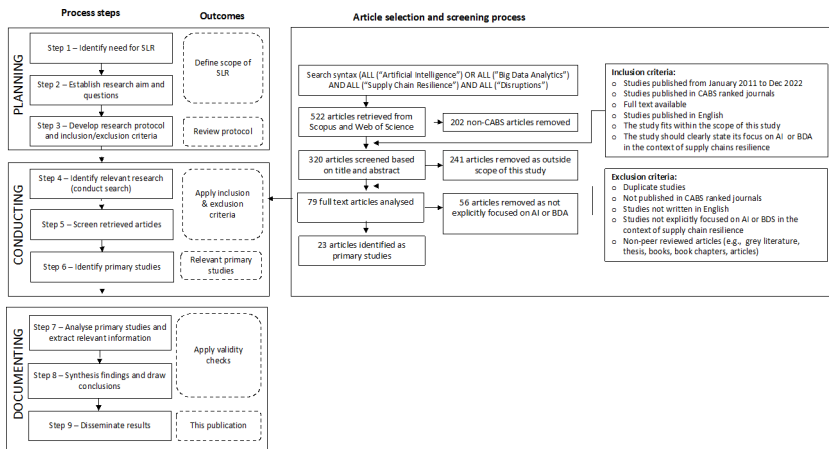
Process steps

Outcomes

Article selection and screening process

PLANNING

Step 1 – Identify need for SLR

Step 2 – Establish research aim and questions

Step 3 – Develop research protocol and inclusion/exclusion criteria

Define scope of SLR

Review protocol

CONDUCTING

Step 4 – Identify relevant research (conduct search)

Step 5 – Screen retrieved articles

Step 6 – Identify primary studies

Apply inclusion & exclusion criteria

Relevant primary studies

DOCUMENTING

Step 7 – Analyse primary studies and extract relevant information

Step 8 – Synthesis findings and draw conclusions

Step 9 – Disseminate results

Apply validity checks

This publication

Search syntax (ALL ("Artificial Intelligence") OR ALL ("Big Data Analytics") AND ALL ("Supply Chain Resilience") AND ALL ("Disruptions")

522 articles retrieved from Scopus and Web of Science

202 non-CABS articles removed

320 articles screened based on title and abstract

241 articles removed as outside scope of this study

79 full text articles analysed

56 articles removed as not explicitly focused on AI or BDA

23 articles identified as primary studies

Inclusion criteria:
o Studies published from January 2011 to Dec 2022
o Studies published in CABS ranked journals
o Full text available
o Studies published in English
o The study fits within the scope of this study
o The study should clearly state its focus on AI or BDA in the context of supply chains resilience

Exclusion criteria:
o Duplicate studies
o Not published in CABS ranked journals
o Studies not written in English
o Studies not explicitly focused on AI or BDS in the context of supply chain resilience
o Non-peer reviewed articles (e.g., grey literature, thesis, books, book chapters, articles)